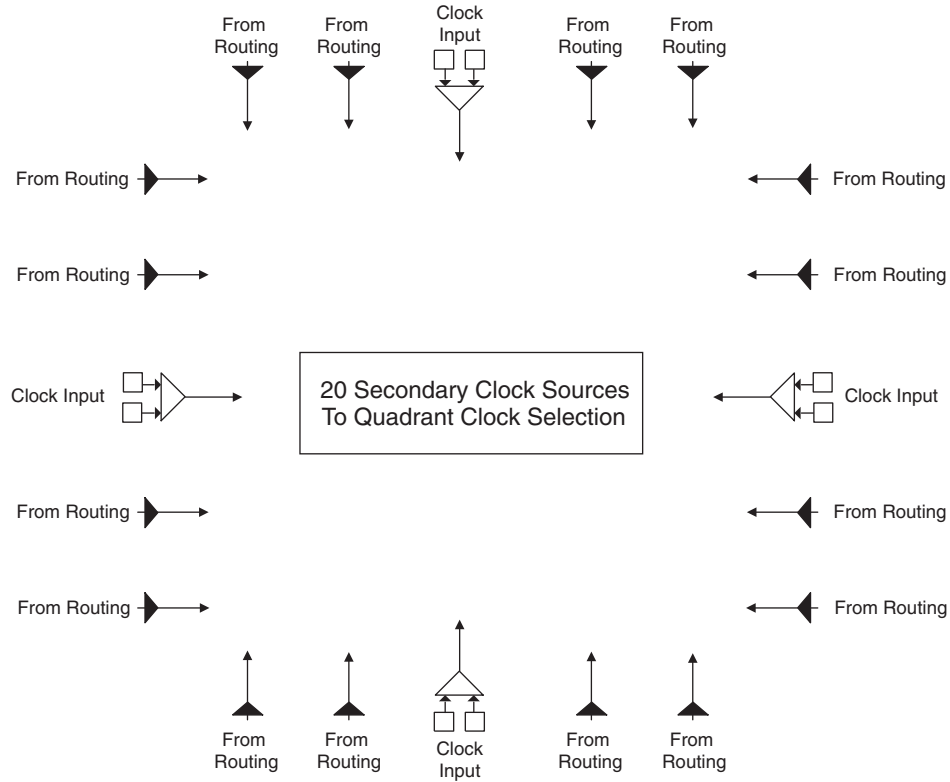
From Routing

From Routing

Clock Input

From Routing

From Routing

From Routing

From Routing

From Routing

From Routing

Clock Input

20 Secondary Clock Sources To Quadrant Clock Selection

Clock Input

From Routing

From Routing

From Routing

From Routing

From Routing

From Routing

Clock Input

From Routing

From Routing